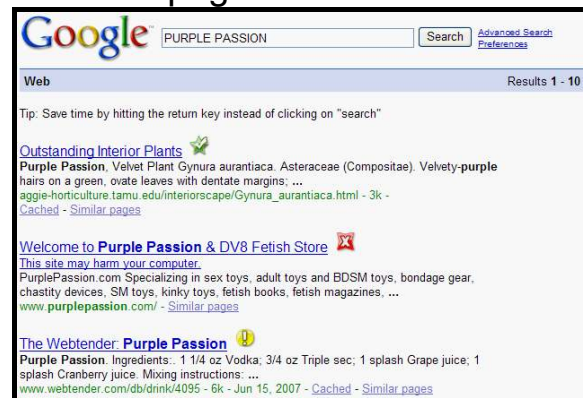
Google PURPLE PASSION Search Advanced Search Preferences

Web Results 1 - 10

Tip: Save time by hitting the return key instead of clicking on "search"

Outstanding Interior Plants
Purple Passion, Velvet Plant Gynura aurantiaca. Asteraceae (Compositae). Velvety-purple hairs on a green, ovate leaves with dentate margins; ...
aggie-horticulture.tamu.edu/interiorscape/Gynura_aurantiaca.html - 3k -
Cached - Similar pages

Welcome to Purple Passion & DV8 Fetish Store
This site may harm your computer.
PurplePassion.com Specializing in sex toys, adult toys and BDSM toys, bondage gear, chastity devices, SM toys, kinky toys, fetish books, fetish magazines, ...
www.purplepassion.com/ - Similar pages

The Webtender: Purple Passion
Purple Passion. Ingredients:. 1 1/4 oz Vodka; 3/4 oz Triple sec; 1 splash Grape juice; 1 splash Cranberry juice. Mixing instructions: ...
www.webtender.com/db/drink/4095 - 6k - Jun 15, 2007 - Cached - Similar pages